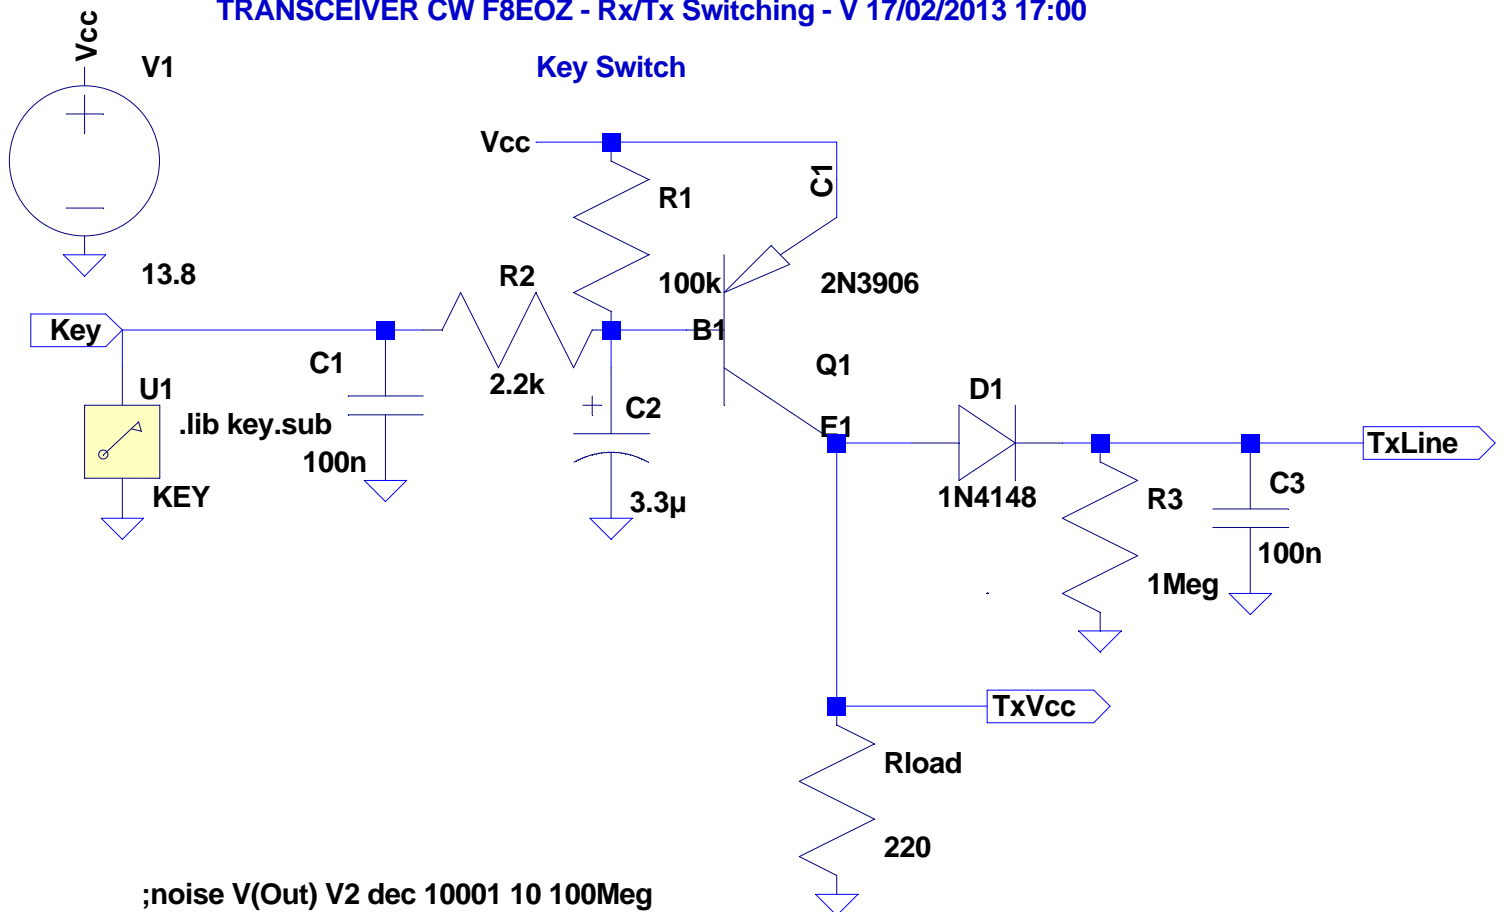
TRANSCEIVER CW F8EOZ - Rx/Tx Switching - V 17/02/2013 17:00

Key Switch

Vcc
V1
13.8

Vcc
R1
100k
C1
2N3906
Q1
B1
E1

Key
U1
.lib key.sub
KEY

C1
100n

R2
2.2k

C2
3.3µ

D1
1N4148

R3
1Meg

C3
100n

TxLine

TxVcc

Rload
220

;noise V(Out) V2 dec 10001 10 100Meg